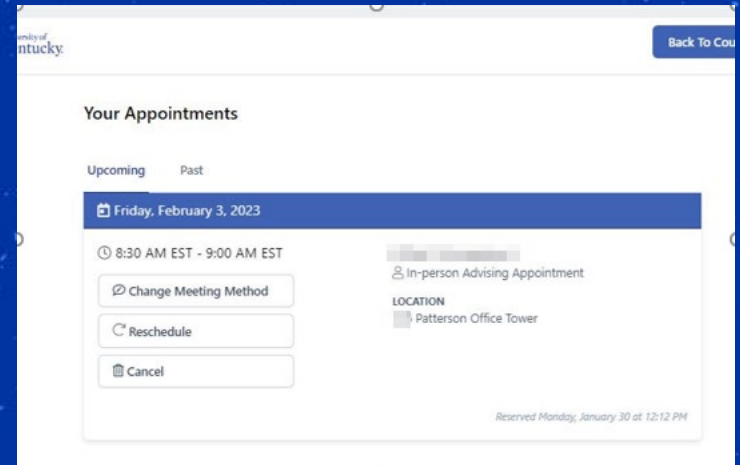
ersity of
ntucky.

Back To Cou

Your Appointments

Upcoming

Past

Friday, February 3, 2023

8:30 AM EST - 9:00 AM EST

Change Meeting Method

Reschedule

Cancel

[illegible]

In-person Advising Appointment

LOCATION

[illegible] Patterson Office Tower

Reserved Monday, January 30 at 12:12 PM